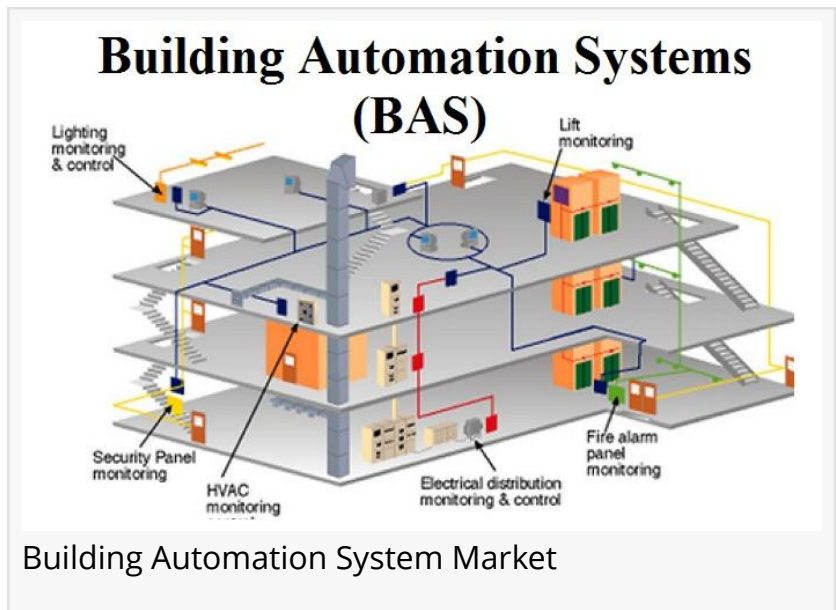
Building Automation Systems (BAS)

Lighting monitoring & control

Lift monitoring

Security Panel monitoring

HVAC monitoring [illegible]

Electrical distribution monitoring & control

Fire alarm panel monitoring

Building Automation System Market